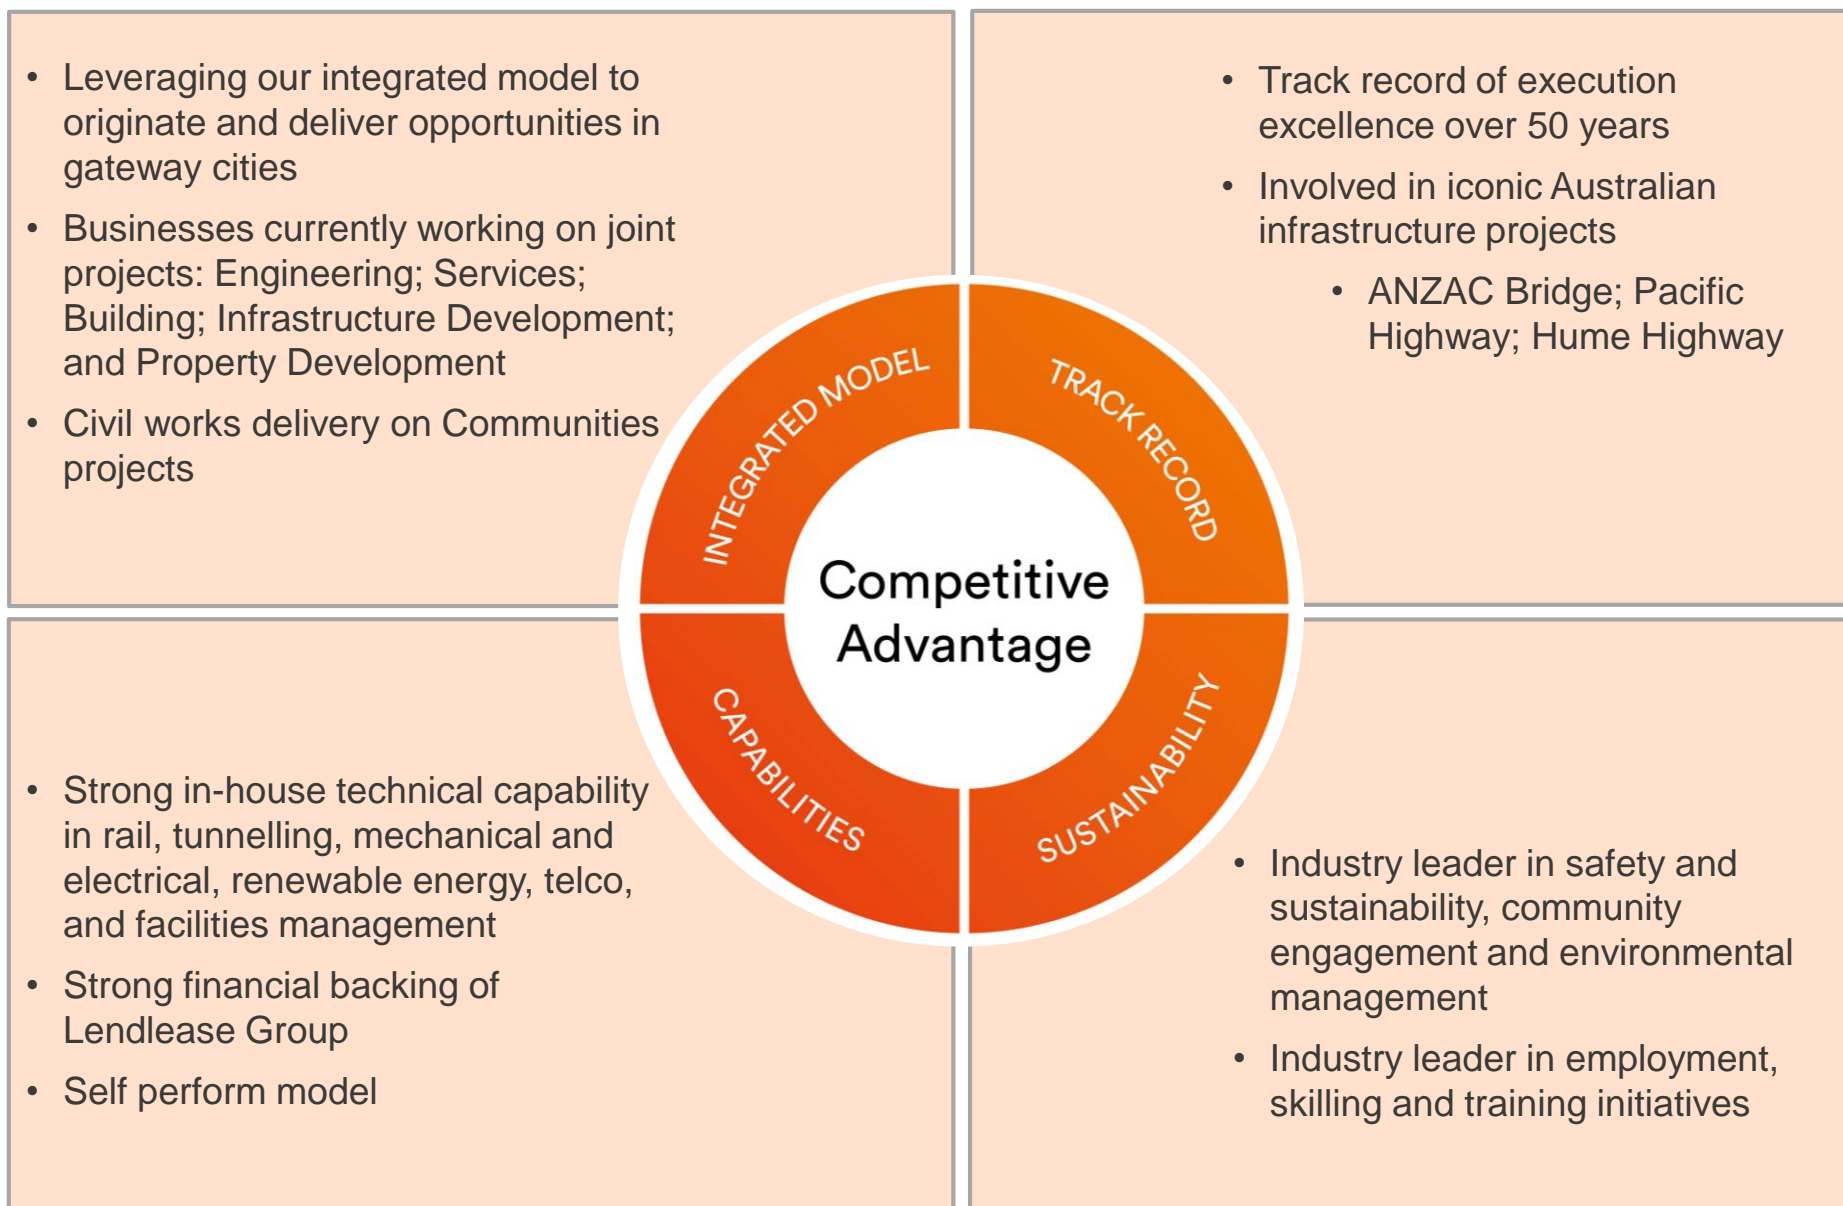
• Leveraging our integrated model to originate and deliver opportunities in gateway cities
• Businesses currently working on joint projects: Engineering; Services; Building; Infrastructure Development; and Property Development
• Civil works delivery on Communities projects

• Track record of execution excellence over 50 years
• Involved in iconic Australian infrastructure projects
  • ANZAC Bridge; Pacific Highway; Hume Highway

INTEGRATED MODEL
TRACK RECORD
Competitive Advantage
CAPABILITIES
SUSTAINABILITY

• Strong in-house technical capability in rail, tunnelling, mechanical and electrical, renewable energy, telco, and facilities management
• Strong financial backing of Lendlease Group
• Self perform model

• Industry leader in safety and sustainability, community engagement and environmental management
• Industry leader in employment, skilling and training initiatives